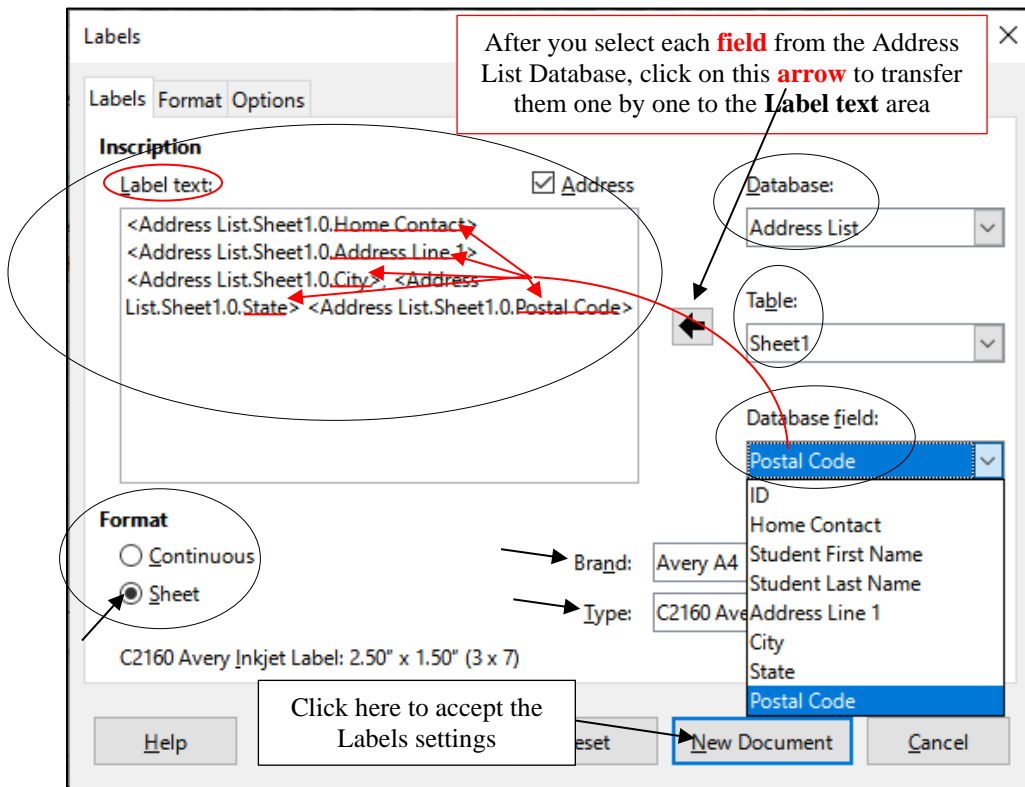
Labels

After you select each **field** from the Address List Database, click on this **arrow** to transfer them one by one to the **Label text** area

Labels Format Options

Inscription

Label text:

☑ Address

<Address List.Sheet1.0.Home Contact>
<Address List.Sheet1.0.Address Line 1>
<Address List.Sheet1.0.City>, <Address List.Sheet1.0.State> <Address List.Sheet1.0.Postal Code>

Database:

Address List

Table:

Sheet1

Database field:

Postal Code

ID
Home Contact
Student First Name
Student Last Name
Address Line 1
City
State
Postal Code

Format

Continuous

Sheet

Brand: Avery A4

Type: C2160 Ave

C2160 Avery Inkjet Label: 2.50" x 1.50" (3 x 7)

Click here to accept the Labels settings

Help

eset

New Document

Cancel